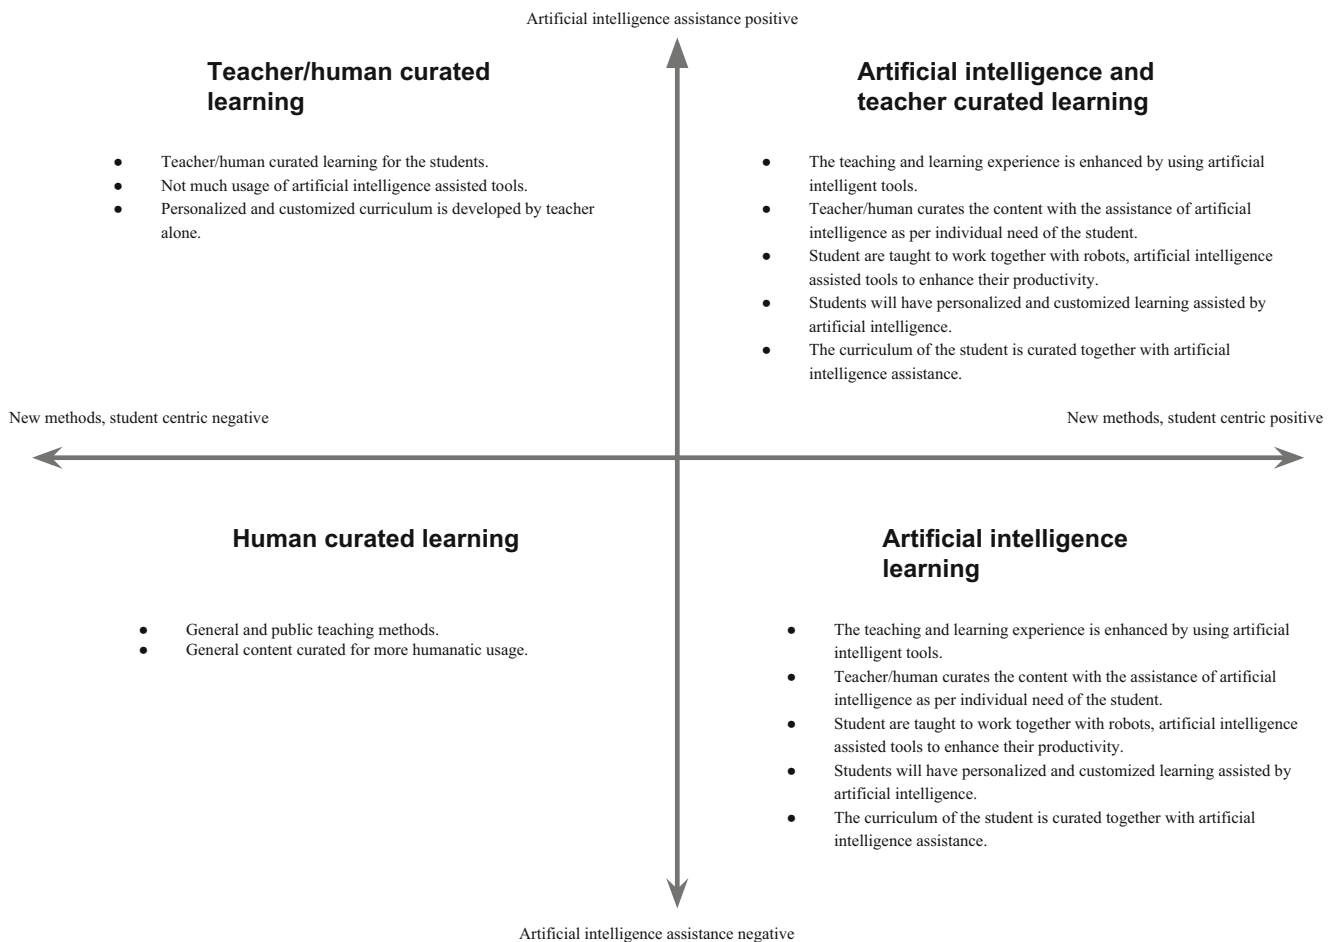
Artificial intelligence assistance positive

Teacher/human curated learning

- Teacher/human curated learning for the students.
- Not much usage of artificial intelligence assisted tools.
- Personalized and customized curriculum is developed by teacher alone.

Artificial intelligence and teacher curated learning

- The teaching and learning experience is enhanced by using artificial intelligent tools.
- Teacher/human curates the content with the assistance of artificial intelligence as per individual need of the student.
- Student are taught to work together with robots, artificial intelligence assisted tools to enhance their productivity.
- Students will have personalized and customized learning assisted by artificial intelligence.
- The curriculum of the student is curated together with artificial intelligence assistance.

New methods, student centric negative

New methods, student centric positive

Human curated learning

- General and public teaching methods.
- General content curated for more humanatic usage.

Artificial intelligence learning

- The teaching and learning experience is enhanced by using artificial intelligent tools.
- Teacher/human curates the content with the assistance of artificial intelligence as per individual need of the student.
- Student are taught to work together with robots, artificial intelligence assisted tools to enhance their productivity.
- Students will have personalized and customized learning assisted by artificial intelligence.
- The curriculum of the student is curated together with artificial intelligence assistance.

Artificial intelligence assistance negative